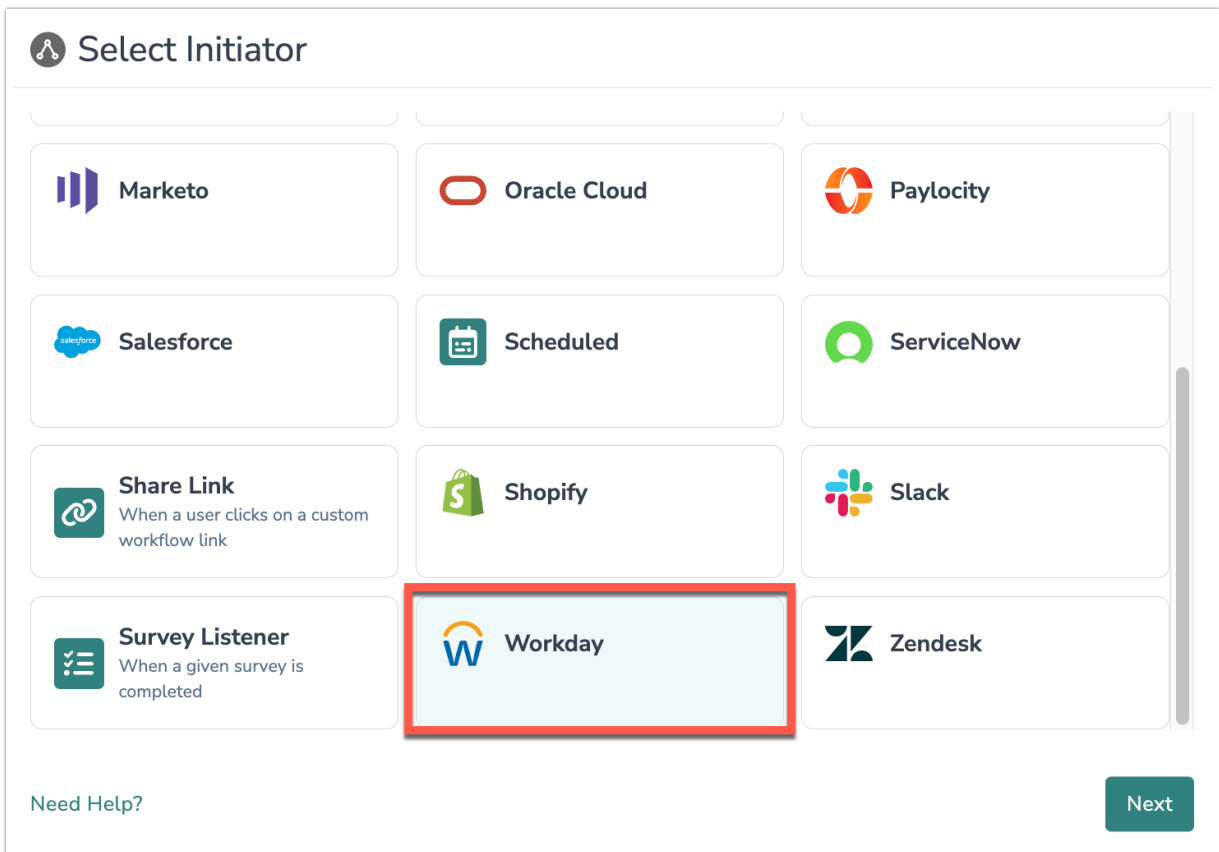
Select Initiator

Marketo

Oracle Cloud

Paylocity

salesforce Salesforce

Scheduled

ServiceNow

Share Link
When a user clicks on a custom workflow link

Shopify

Slack

Survey Listener
When a given survey is completed

Workday

Zendesk

Need Help?

Next